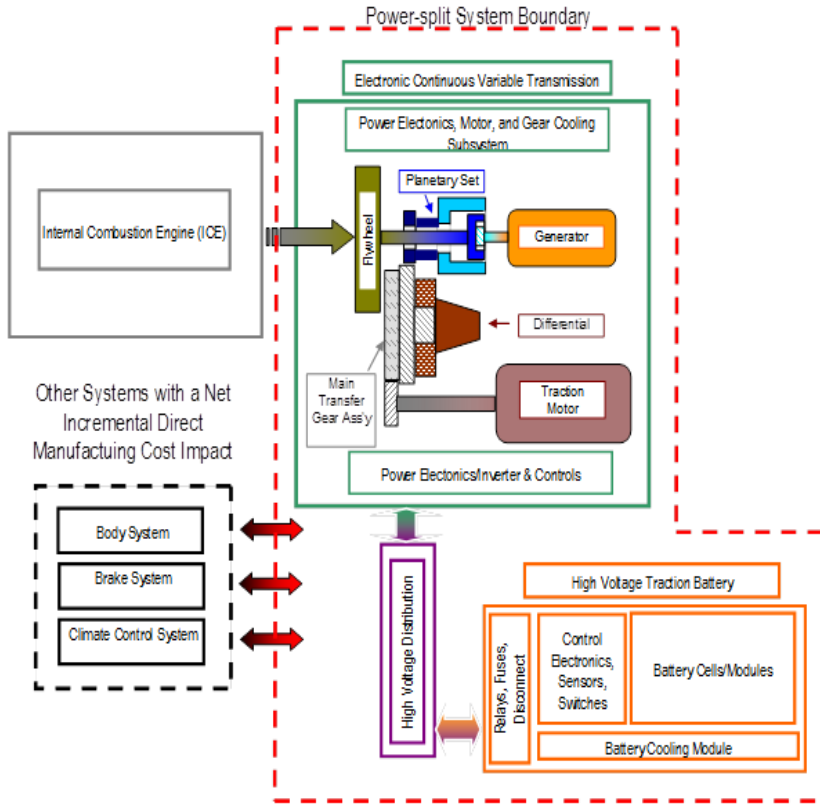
Power-split System Boundary

Electronic Continuous Variable Transmission

Power Electonics, Motor, and Gear Cooling Subsystem

Internal Combustion Engine (ICE)

Flywheel

Planetary Set

Generator

Differential

Main Transfer Gear Ass'y

Traction Motor

Power Electonics/Inverter & Controls

Other Systems with a Net Incremental Direct Manufactuing Cost Impact

Body System

Brake System

Climate Control System

High Voltage Distribution

High Voltage Traction Battery

Relays, Fuses, Disconnect

Control Electronics, Sensors, Switches

Battery Cells/Modules

Battery Cooling Module